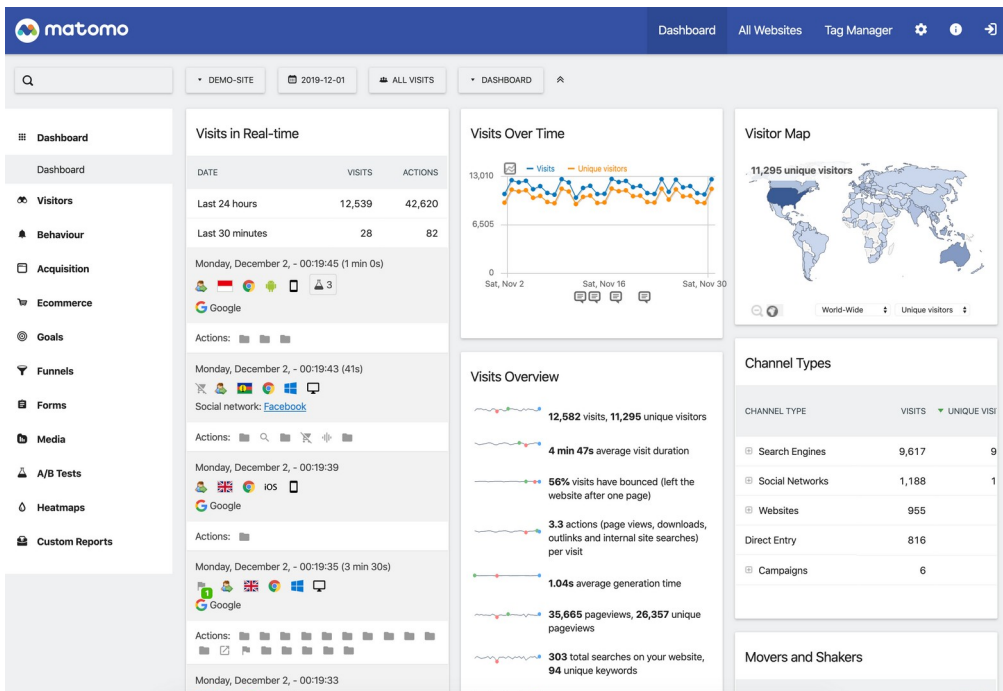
matomo

Dashboard All Websites Tag Manager

DEMO-SITE 2019-12-01 ALL VISITS DASHBOARD

Dashboard
Dashboard
Visitors
Behaviour
Acquisition
Ecommerce
Goals
Funnels
Forms
Media
A/B Tests
Heatmaps
Custom Reports

Visits in Real-time

| DATE | VISITS | ACTIONS |
|---|---|---|
| Last 24 hours | 12,539 | 42,620 |
| Last 30 minutes | 28 | 82 |

Monday, December 2, - 00:19:45 (1 min 0s)
3
Google
Actions:

Monday, December 2, - 00:19:43 (41s)
Social network: Facebook
Actions:

Monday, December 2, - 00:19:39
iOS
Google
Actions:

Monday, December 2, - 00:19:35 (3 min 30s)
1
Google
Actions:

Monday, December 2, - 00:19:33

Visits Over Time

Visits Unique visitors
13,010
6,505
0
Sat, Nov 2 Sat, Nov 16 Sat, Nov 30

Visits Overview

12,582 visits, 11,295 unique visitors
4 min 47s average visit duration
56% visits have bounced (left the website after one page)
3.3 actions (page views, downloads, outlinks and internal site searches) per visit
1.04s average generation time
35,665 pageviews, 26,357 unique pageviews
303 total searches on your website, 94 unique keywords

Visitor Map

11,295 unique visitors
World-Wide Unique visitors

Channel Types

| CHANNEL TYPE | VISITS | UNIQUE VISI |
|---|---|---|
| Search Engines | 9,617 | 9 |
| Social Networks | 1,188 | 1 |
| Websites | 955 | |
| Direct Entry | 816 | |
| Campaigns | 6 | |

Movers and Shakers